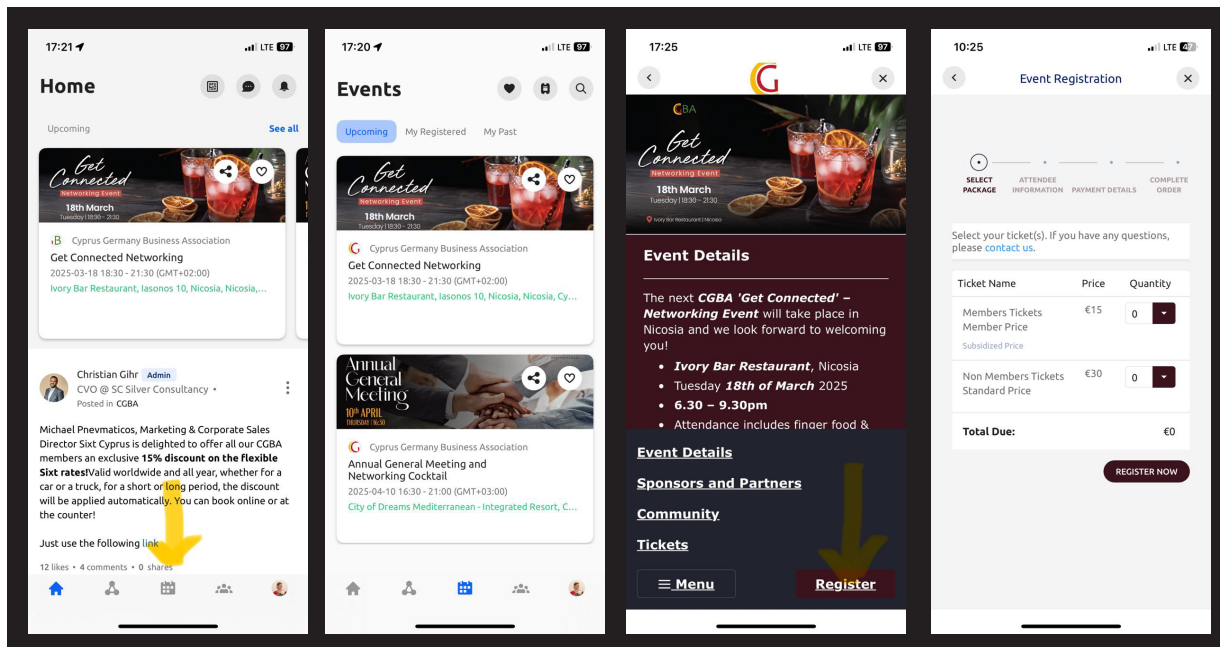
17:21 LTE 97

Home

Upcoming See all

Get Connected
Networking Event
18th March
Tuesday | 18.30

Cyprus Germany Business Association
Get Connected Networking
2025-03-18 18:30 - 21:30 (GMT+02:00)
Ivory Bar Restaurant, Iasonos 10, Nicosia, Nicosia,...

Christian Gihr Admin
CVO @ SC Silver Consultancy •
Posted in CGBA

Michael Pnevmaticos, Marketing & Corporate Sales Director Sixt Cyprus is delighted to offer all our CGBA members an exclusive **15% discount on the flexible Sixt rates!**Valid worldwide and all year, whether for a car or a truck, for a short or long period, the discount will be applied automatically. You can book online or at the counter!

Just use the following link

12 likes • 4 comments • 0 shares

17:20 LTE 97

Events

Upcoming My Registered My Past

Get Connected
Networking Event
18th March
Tuesday | 18.30

Cyprus Germany Business Association
Get Connected Networking
2025-03-18 18:30 - 21:30 (GMT+02:00)
Ivory Bar Restaurant, Iasonos 10, Nicosia, Nicosia, Cy...

Annual General Meeting
10th APRIL
Thursday | 18.30

Cyprus Germany Business Association
Annual General Meeting and Networking Cocktail
2025-04-10 16:30 - 21:30 (GMT+03:00)
City of Dreams Mediterranean - Integrated Resort, C...

17:25 LTE 97

CGBA
Get Connected
Networking Event
18th March
Tuesday | 18.30
Ivory Bar Restaurant | Nicosia

Event Details

The next ***CGBA 'Get Connected' – Networking Event*** will take place in Nicosia and we look forward to welcoming you!
- ***Ivory Bar Restaurant***, Nicosia
- Tuesday ***18th of March*** 2025
- **6.30 – 9.30pm**
- Attendance includes finger food &

Event Details
Sponsors and Partners
Community
Tickets
Menu
Register

10:25 LTE 47

Event Registration

SELECT PACKAGE
ATTENDEE INFORMATION
PAYMENT DETAILS
COMPLETE ORDER

Select your ticket(s). If you have any questions, please contact us.

| Ticket Name | Price | Quantity |
|---|---|---|
| Members Tickets Member Price Subsidized Price | €15 | 0 |
| Non Members Tickets Standard Price | €30 | 0 |

Total Due: €0

REGISTER NOW